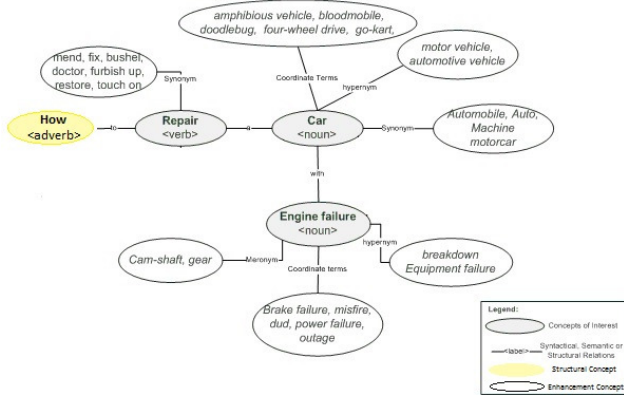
amphibious vehicle, bloodmobile, doodlebug, four-wheel drive, go-kart,

mend, fix, bushel, doctor, furbish up, restore, touch on

Synonym

Coordinate Terms

motor vehicle, automotive vehicle

hypernym

How
<adverb>

to

Repair
<verb>

a

Car
<noun>

Synonym

Automobile, Auto, Machine motorcar

with

Engine failure
<noun>

hypernym

Cam-shaft, gear

Meronym

Coordinate terms

breakdown
Equipment failure

Brake failure, misfire, dud, power failure, outage

Legend:

Concepts of Interest

<label> Syntactical, Semantic or Structural Relations

Structural Concept

Enhancement Concept